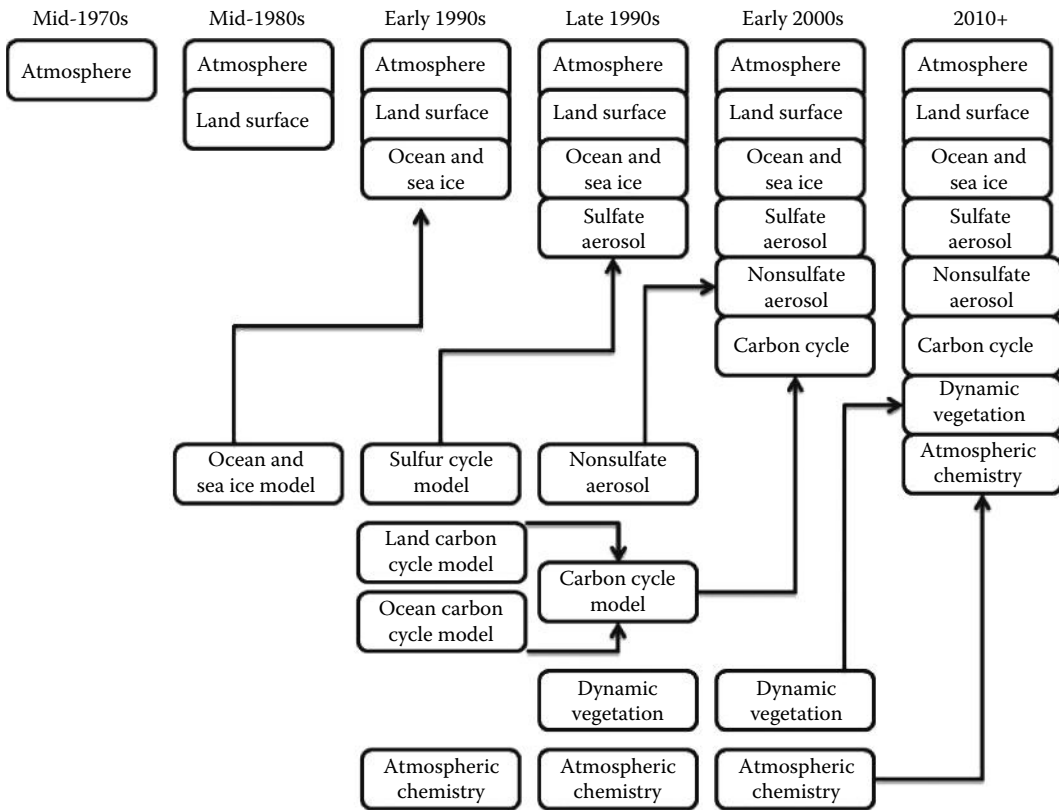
Mid-1970s

Atmosphere

Mid-1980s

Atmosphere

Land surface

Early 1990s

Atmosphere

Land surface

Ocean and sea ice

Late 1990s

Atmosphere

Land surface

Ocean and sea ice

Sulfate aerosol

Early 2000s

Atmosphere

Land surface

Ocean and sea ice

Sulfate aerosol

Nonsulfate aerosol

Carbon cycle

2010+

Atmosphere

Land surface

Ocean and sea ice

Sulfate aerosol

Nonsulfate aerosol

Carbon cycle

Dynamic vegetation

Atmospheric chemistry

Ocean and sea ice model

Sulfur cycle model

Nonsulfate aerosol

Land carbon cycle model

Ocean carbon cycle model

Carbon cycle model

Dynamic vegetation

Dynamic vegetation

Atmospheric chemistry

Atmospheric chemistry

Atmospheric chemistry